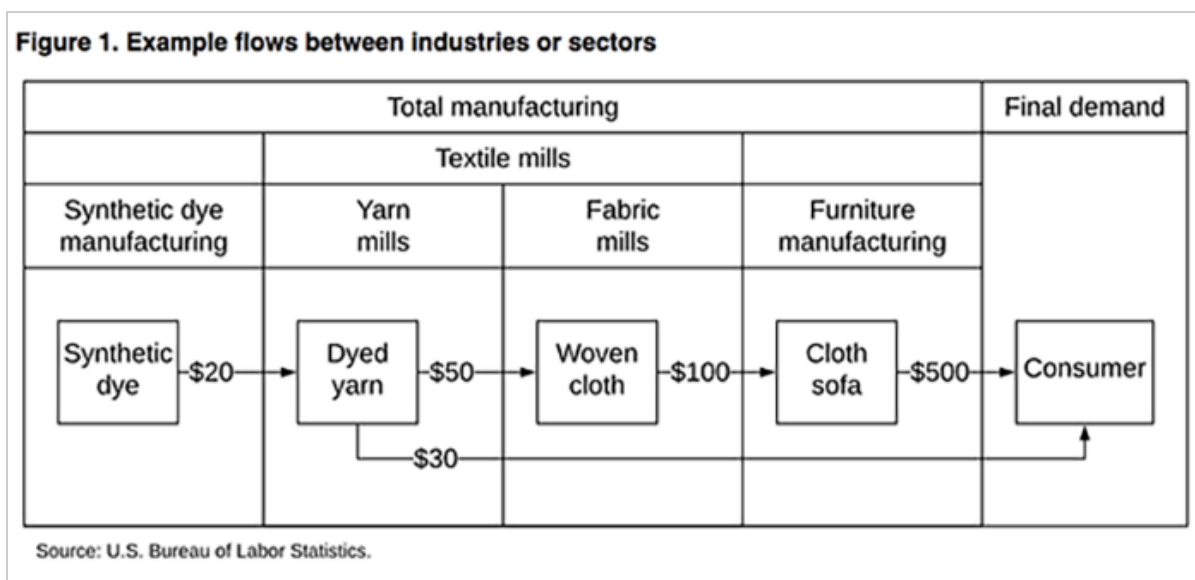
Figure 1. Example flows between industries or sectors

Total manufacturing

Final demand

Textile mills

Synthetic dye manufacturing

Yarn mills

Fabric mills

Furniture manufacturing

Synthetic dye

$20

Dyed yarn

$50

Woven cloth

$100

Cloth sofa

$500

Consumer

$30

Source: U.S. Bureau of Labor Statistics.